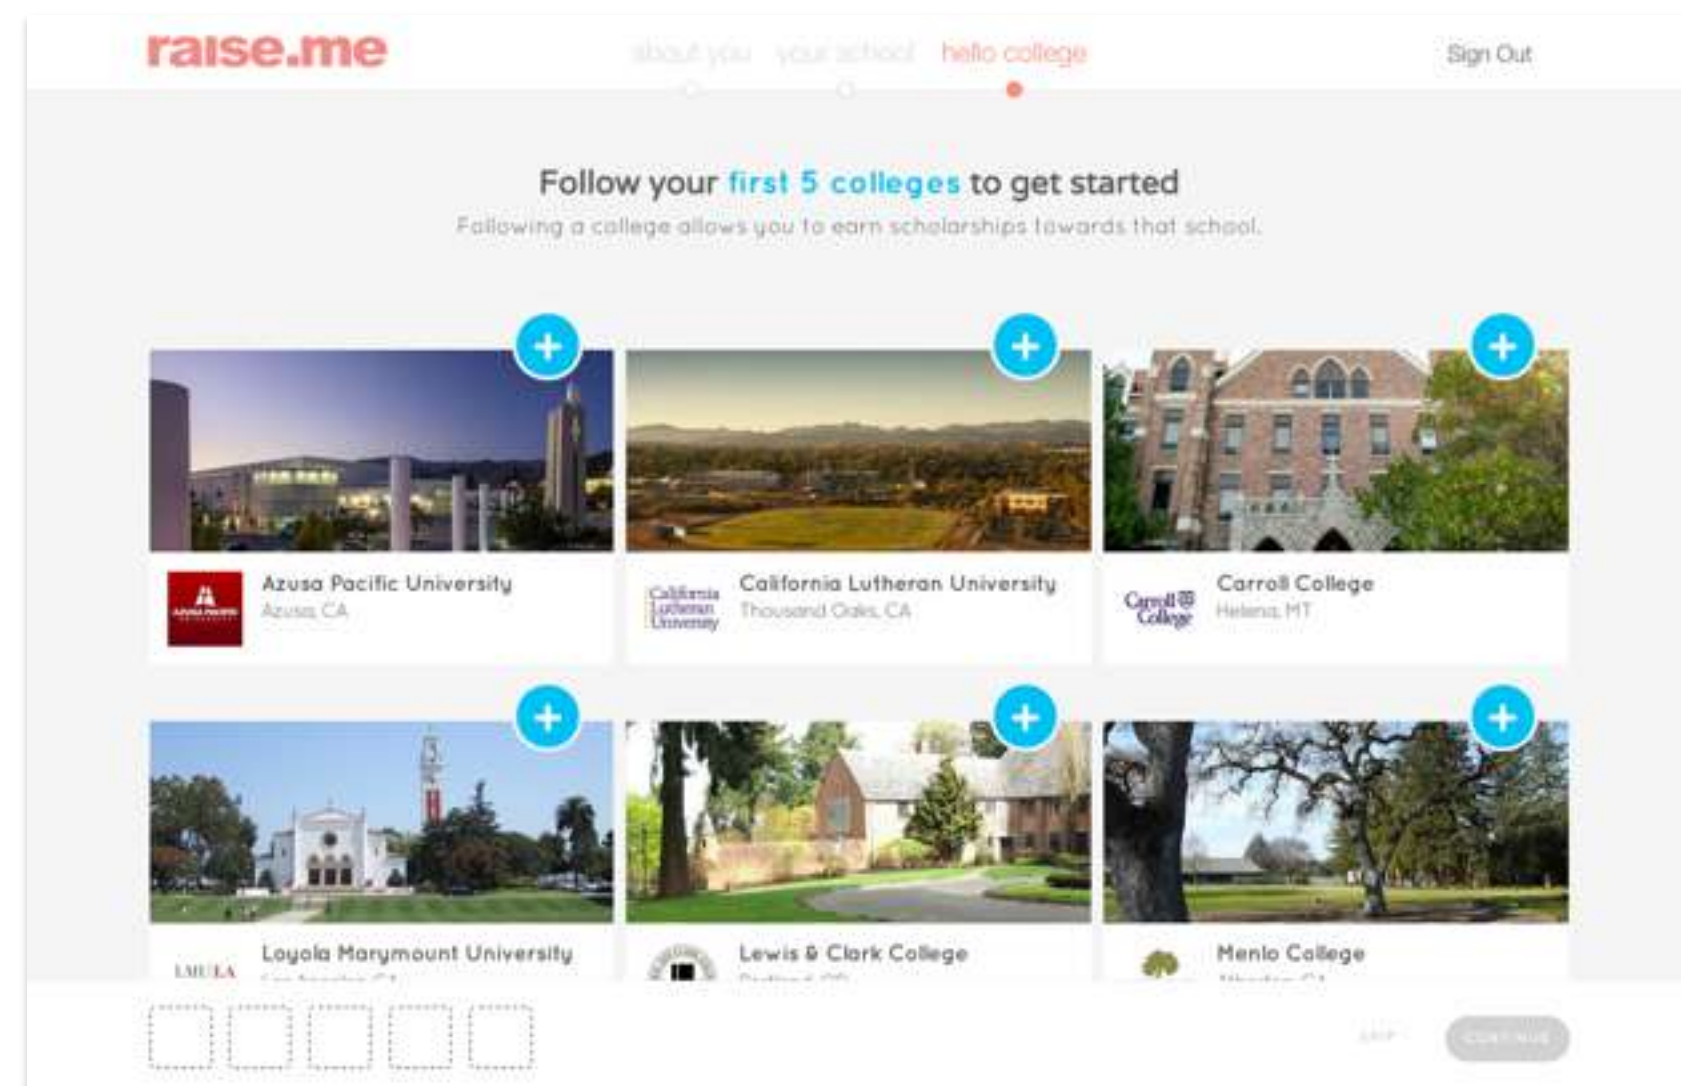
raise.me

about you your school hello college

Sign Out

Follow your first 5 colleges to get started

Following a college allows you to earn scholarships towards that school.

Azusa Pacific University
Azusa, CA

California Lutheran University
Thousand Oaks, CA

Carroll College
Helena, MT

Loyola Marymount University
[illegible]

Lewis & Clark College
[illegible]

Menlo College
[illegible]

SKIP

CONTINUE